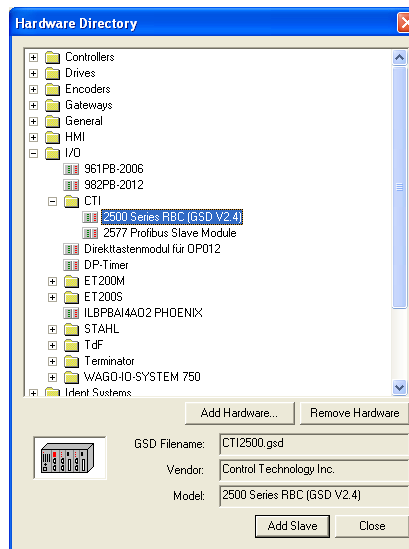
Hardware Directory

Controllers
Drives
Encoders
Gateways
General
HMI
I/O
961PB-2006
982PB-2012
CTI
2500 Series RBC (GSD V2.4)
2577 Profibus Slave Module
Direkttastenmodul für OP012
DP-Timer
ET200M
ET200S
ILBPBAI4AO2 PHOENIX
STAHL
TdF
Terminator
WAGO-IO-SYSTEM 750
Ident Systems

Add Hardware...
Remove Hardware

GSD Filename: CTI2500.gsd
Vendor: Control Technology Inc.
Model: 2500 Series RBC (GSD V2.4)

Add Slave
Close